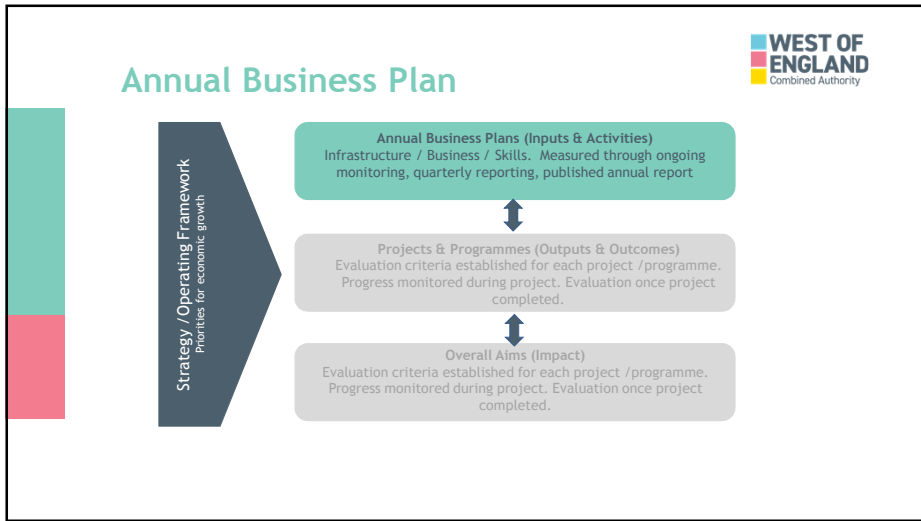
Annual Business Plan

WEST OF ENGLAND
Combined Authority

Strategy / Operating Framework
Priorities for economic growth

Annual Business Plans (Inputs & Activities)
Infrastructure / Business / Skills. Measured through ongoing monitoring, quarterly reporting, published annual report

Projects & Programmes (Outputs & Outcomes)
Evaluation criteria established for each project /programme. Progress monitored during project. Evaluation once project completed.

Overall Aims (Impact)
Evaluation criteria established for each project /programme. Progress monitored during project. Evaluation once project completed.